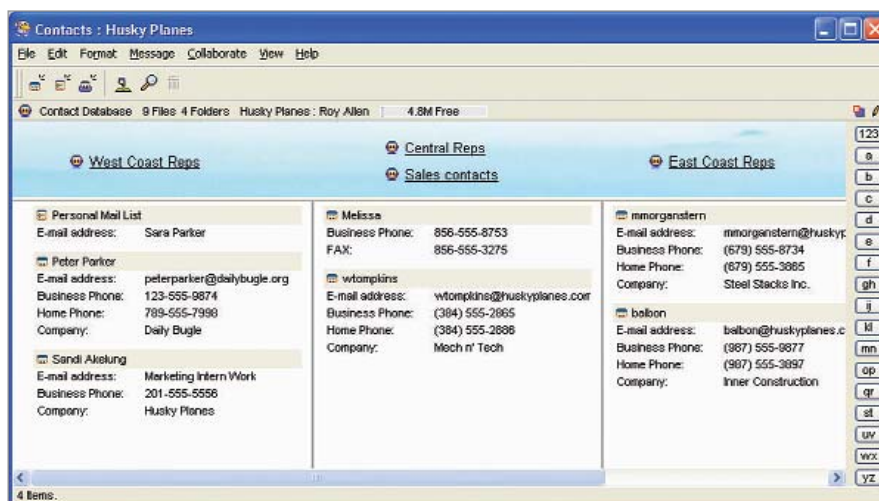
Contacts : Husky Planes

File Edit Format Message Collaborate View Help

Contact Database 9 Files 4 Folders Husky Planes : Roy Allen 4.8M Free

West Coast Reps

Central Reps

Sales contacts

East Coast Reps

Personal Mail List
E-mail address: Sara Parker

Peter Parker
E-mail address: peterparker@dailybugle.org
Business Phone: 123-555-9874
Home Phone: 789-555-7998
Company: Daily Bugle

Sandi Akelung
E-mail address: Marketing Intern Work
Business Phone: 201-555-5558
Company: Husky Planes

Melissa
Business Phone: 856-555-8753
FAX: 856-555-3275

wtompkins
E-mail address: wtompkins@huskyplanes.com
Business Phone: (384) 555-2865
Home Phone: (384) 555-2888
Company: Mech n' Tech

mmorganstern
E-mail address: mmorganstern@huskyp
Business Phone: (679) 555-8734
Home Phone: (679) 555-3865
Company: Steel Stacks Inc.

balbon
E-mail address: balbon@huskyplanes.c
Business Phone: (987) 555-9877
Home Phone: (987) 555-3897
Company: Inner Construction

123
a
b
c
d
e
f
gh
ij
kl
mn
op
qr
st
uv
wx
yz

4 Items.